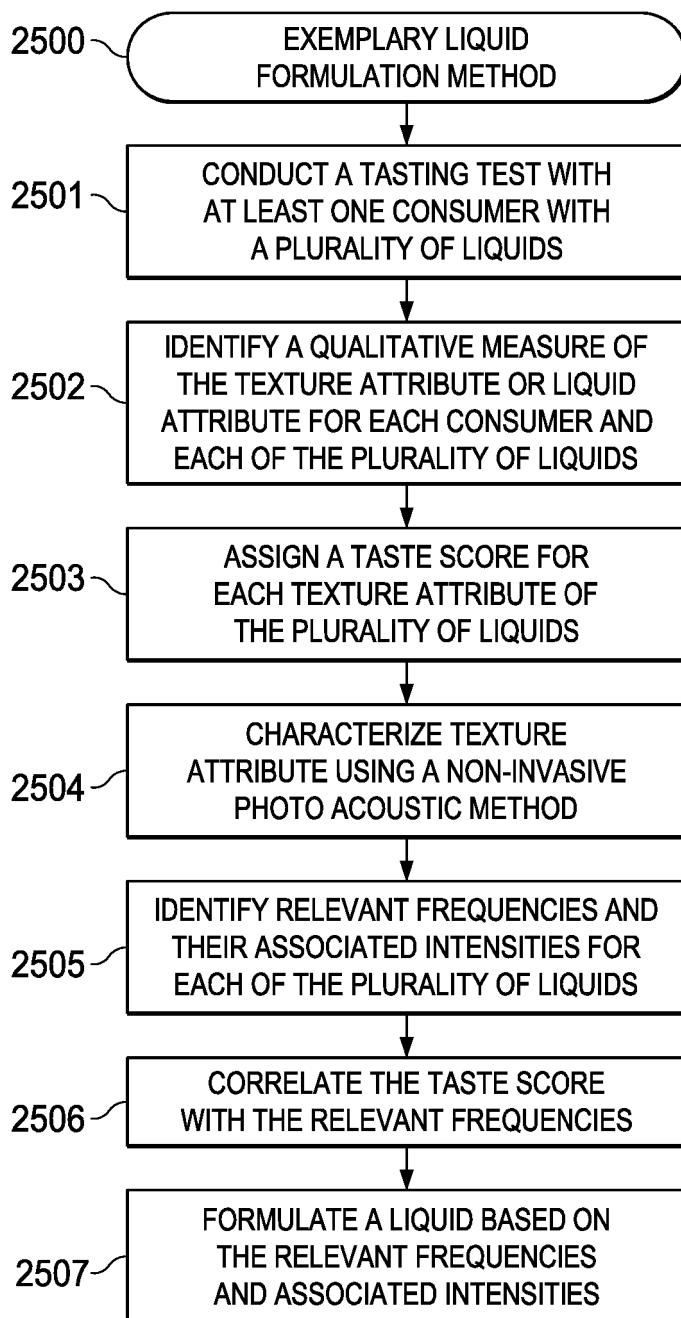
2500 EXEMPLARY LIQUID FORMULATION METHOD

2501 CONDUCT A TASTING TEST WITH AT LEAST ONE CONSUMER WITH A PLURALITY OF LIQUIDS

2502 IDENTIFY A QUALITATIVE MEASURE OF THE TEXTURE ATTRIBUTE OR LIQUID ATTRIBUTE FOR EACH CONSUMER AND EACH OF THE PLURALITY OF LIQUIDS

2503 ASSIGN A TASTE SCORE FOR EACH TEXTURE ATTRIBUTE OF THE PLURALITY OF LIQUIDS

2504 CHARACTERIZE TEXTURE ATTRIBUTE USING A NON-INVASIVE PHOTO ACOUSTIC METHOD

2505 IDENTIFY RELEVANT FREQUENCIES AND THEIR ASSOCIATED INTENSITIES FOR EACH OF THE PLURALITY OF LIQUIDS

2506 CORRELATE THE TASTE SCORE WITH THE RELEVANT FREQUENCIES

2507 FORMULATE A LIQUID BASED ON THE RELEVANT FREQUENCIES AND ASSOCIATED INTENSITIES